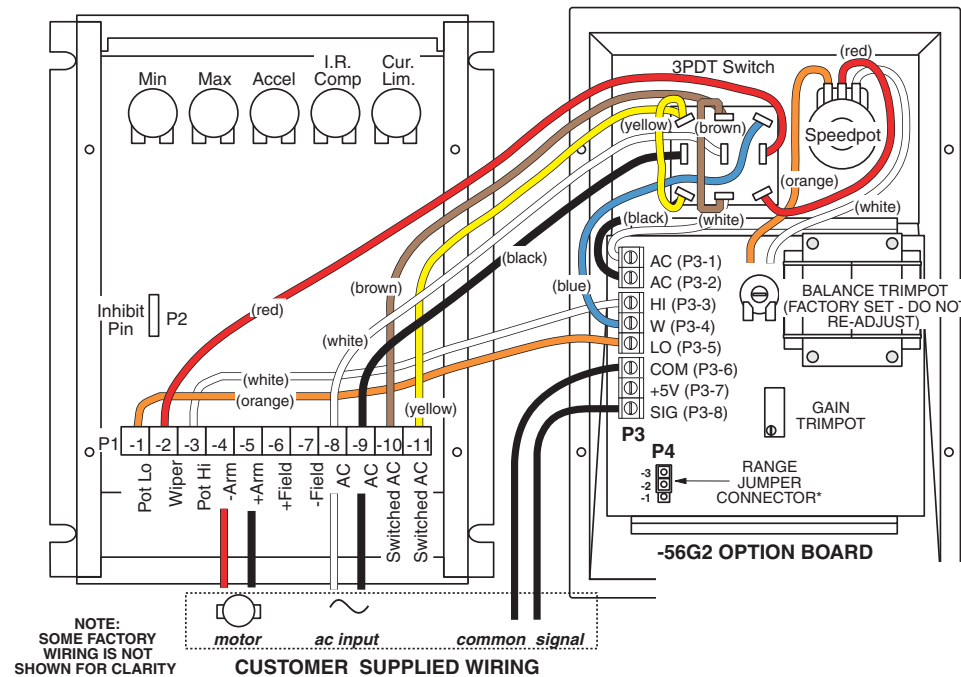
Min Max Accel I.R. Comp Cur. Lim.

3PDT Switch

(red)

(yellow) (brown)

Speedpot

(orange)

(black) (white)

(white)

(black)

(blue)

(brown)

(red)

Inhibit Pin P2

(white)

(white)

(orange)

(yellow)

AC (P3-1)
AC (P3-2)
HI (P3-3)
W (P3-4)
LO (P3-5)
COM (P3-6)
+5V (P3-7)
SIG (P3-8)

P3

BALANCE TRIMPOT (FACTORY SET - DO NOT RE-ADJUST)

GAIN TRIMPOT

P4
-3
-2
-1

RANGE JUMPER CONNECTOR*

P1 -1 -2 -3 -4 -5 -6 -7 -8 -9 -10 -11

Pot Lo Wiper Pot Hi -Arm +Arm +Field -Field AC AC Switched AC Switched AC

-56G2 OPTION BOARD

NOTE: SOME FACTORY WIRING IS NOT SHOWN FOR CLARITY

motor ac input common signal

CUSTOMER SUPPLIED WIRING